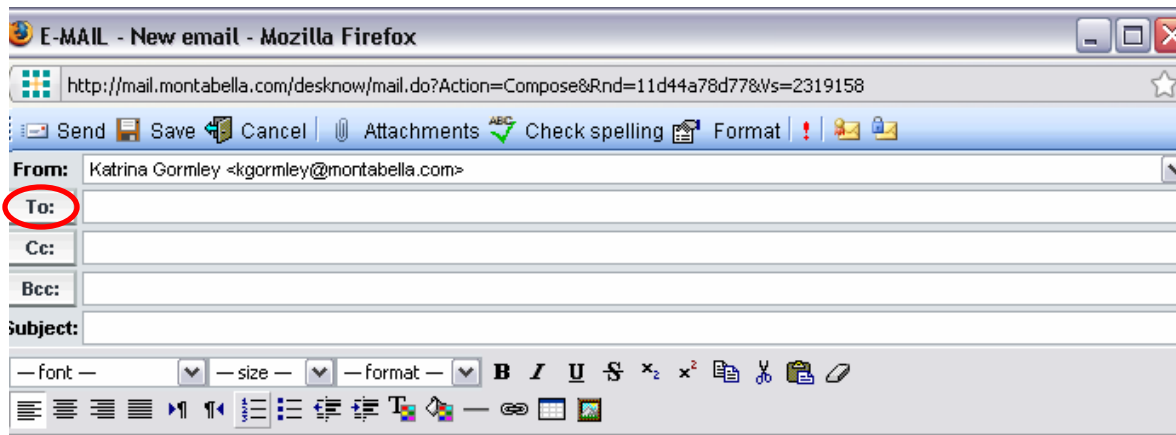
E-MAIL - New email - Mozilla Firefox

http://mail.montabella.com/desknow/mail.do?Action=Compose&Rnd=11d44a78d77&Vs=2319158

Send Save Cancel Attachments Check spelling Format !

From: Katrina Gormley <kgormley@montabella.com>

To:

Cc:

Bcc:

Subject:

— font — — size — — format — B I U S $x_2$ $x^2$